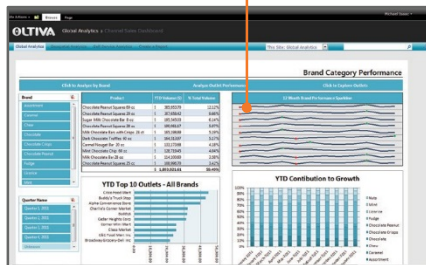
OLTIVA Oltiva Analytics

Brand Category Performance

Brand

Quarter Name

Product | YTD Volume | % Total Volume

Chocolate Peanut Squares 20 oz
Chocolate Peanut Squares 10 oz
Sugar Milk Chocolate Bar 8 oz
Chocolate Peanut Squares 8 oz
Milk Chocolate Bar with Crisps 16 oz
Dark Chocolate Truffles 40 oz
Caramel Nougat Bar 20 oz
Mint Chocolate Chip 30 oz
Milk Chocolate Bar 28 oz
Chocolate Peanut Squares 25 oz

YTD Top 10 Outlets - All Brands

YTD Contibution to Growth

12 Month Brand Performance Sparkline